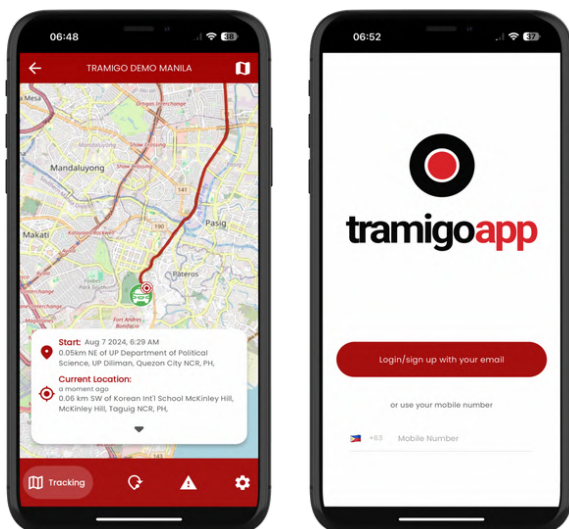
06:48

TRAMIGO DEMO MANILA

Mandaluyong

Pasig

Makati

Pateros

Start: Aug 7 2024, 6:29 AM
0.05km NE of UP Department of Political Science, UP Diliman, Quezon City NCR, PH,

Current Location:
a moment ago
0.06 km SW of Korean Int'l School McKinley Hill, McKinley Hill, Taguig NCR, PH,

Tracking

06:52

tramigoapp

Login/sign up with your email

or use your mobile number

+63 Mobile Number